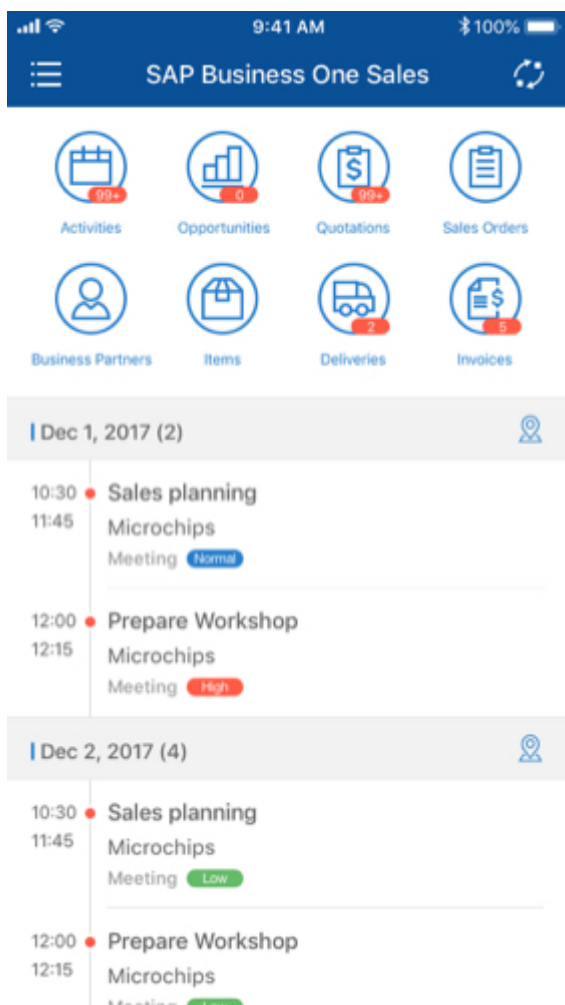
9:41 AM
100%

SAP Business One Sales

99+
Activities
0
Opportunities
99+
Quotations
Sales Orders
Business Partners
Items
2
Deliveries
5
Invoices

Dec 1, 2017 (2)

10:30
11:45
Sales planning
Microchips
Meeting Normal

12:00
12:15
Prepare Workshop
Microchips
Meeting High

Dec 2, 2017 (4)

10:30
11:45
Sales planning
Microchips
Meeting Low

12:00
12:15
Prepare Workshop
Microchips
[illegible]